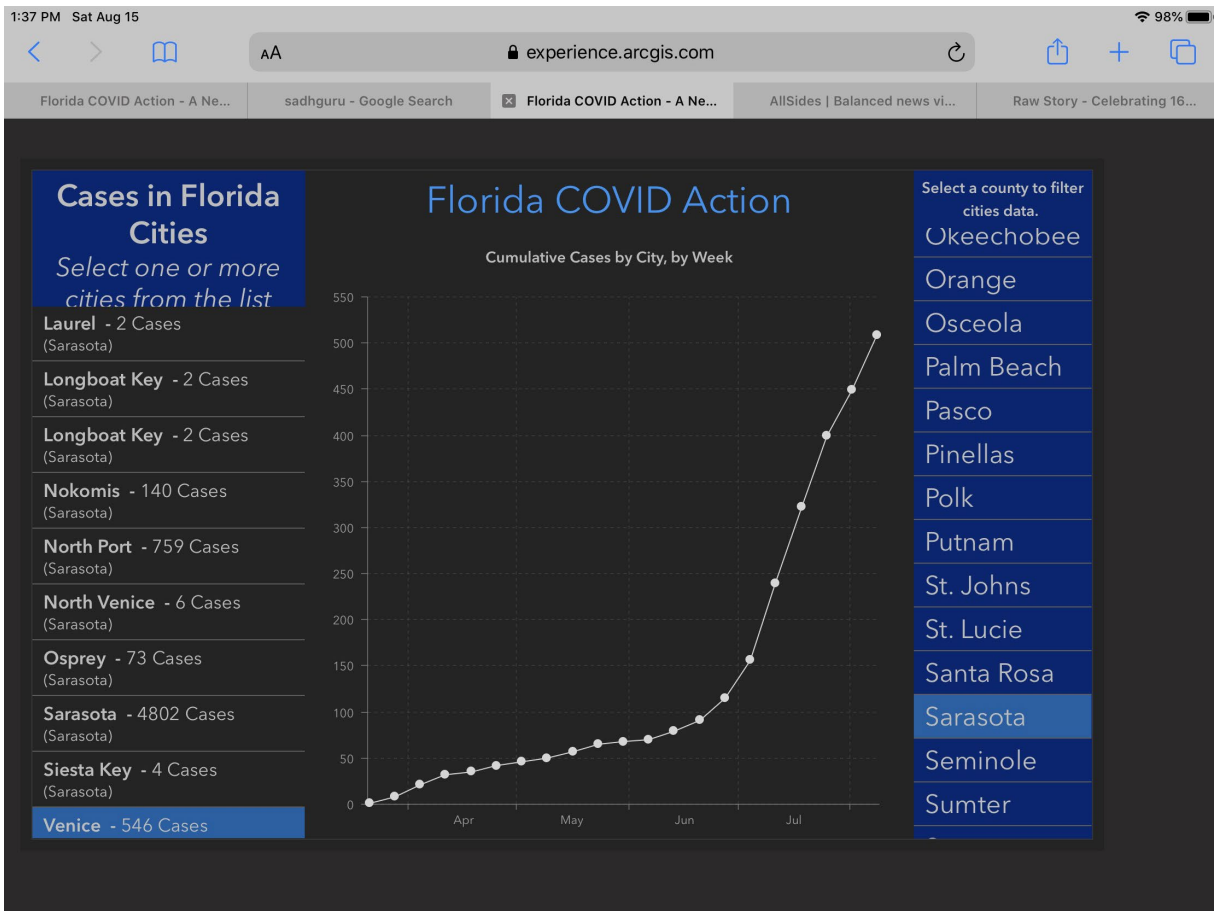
1:37 PM Sat Aug 15
98%
AA
experience.arcgis.com

Florida COVID Action - A Ne...
sadhguru - Google Search
Florida COVID Action - A Ne...
AllSides | Balanced news vi...
Raw Story - Celebrating 16...

Cases in Florida Cities
Select one or more cities from the list

Laurel - 2 Cases
(Sarasota)
Longboat Key - 2 Cases
(Sarasota)
Longboat Key - 2 Cases
(Sarasota)
Nokomis - 140 Cases
(Sarasota)
North Port - 759 Cases
(Sarasota)
North Venice - 6 Cases
(Sarasota)
Osprey - 73 Cases
(Sarasota)
Sarasota - 4802 Cases
(Sarasota)
Siesta Key - 4 Cases
(Sarasota)
Venice - 546 Cases

Florida COVID Action

Cumulative Cases by City, by Week

550
500
450
400
350
300
250
200
150
100
50
0
Apr
May
Jun
Jul

Select a county to filter cities data.
Okeechobee
Orange
Osceola
Palm Beach
Pasco
Pinellas
Polk
Putnam
St. Johns
St. Lucie
Santa Rosa
Sarasota
Seminole
Sumter